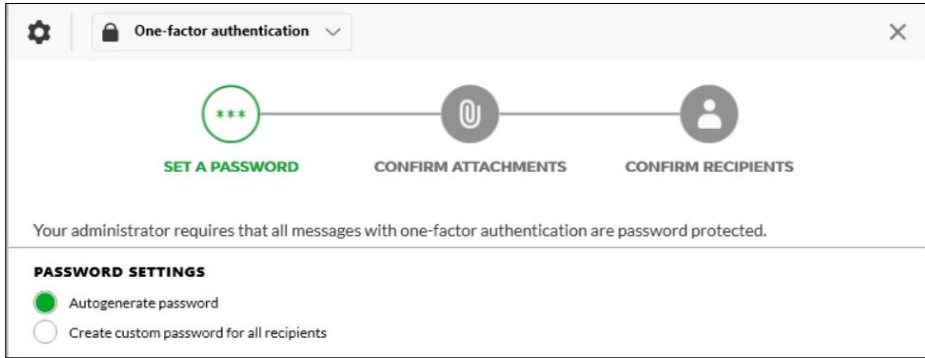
One-factor authentication

***

SET A PASSWORD

CONFIRM ATTACHMENTS

CONFIRM RECIPIENTS

Your administrator requires that all messages with one-factor authentication are password protected.

PASSWORD SETTINGS

Autogenerate password

Create custom password for all recipients